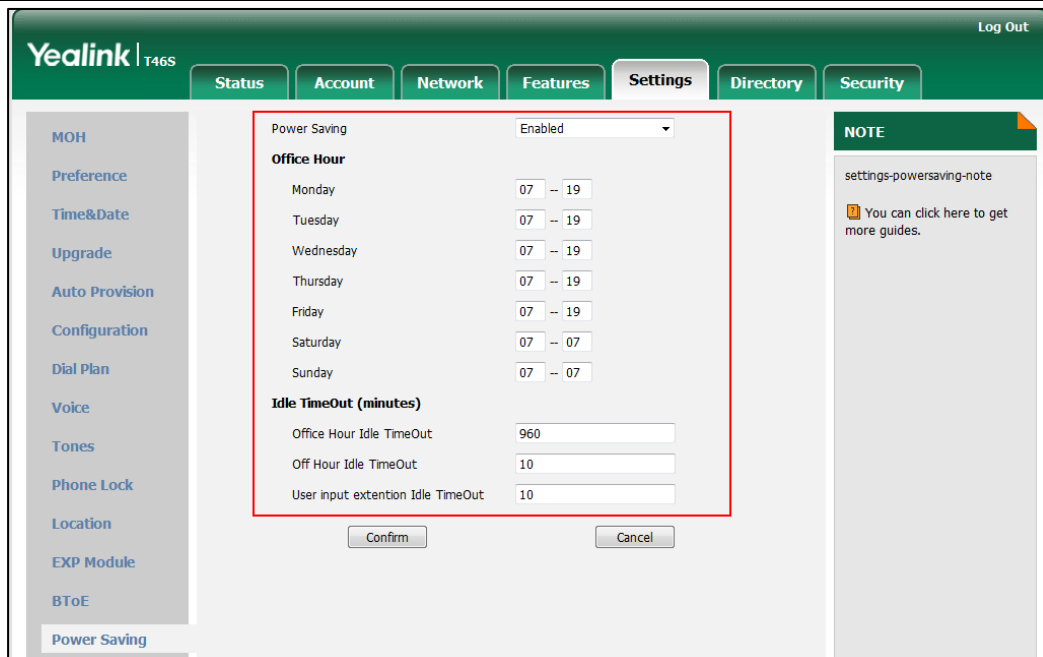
Log Out

Yealink | T46S

Status Account Network Features Settings Directory Security

MOH
Preference
Time&Date
Upgrade
Auto Provision
Configuration
Dial Plan
Voice
Tones
Phone Lock
Location
EXP Module
BToE
Power Saving

| | |
|---|---|
| Power Saving | Enabled |
| **Office Hour** | |
| Monday | 07 -- 19 |
| Tuesday | 07 -- 19 |
| Wednesday | 07 -- 19 |
| Thursday | 07 -- 19 |
| Friday | 07 -- 19 |
| Saturday | 07 -- 07 |
| Sunday | 07 -- 07 |
| **Idle TimeOut (minutes)** | |
| Office Hour Idle TimeOut | 960 |
| Off Hour Idle TimeOut | 10 |
| User input extention Idle TimeOut | 10 |

Confirm Cancel

NOTE

settings-powersaving-note

You can click here to get more guides.